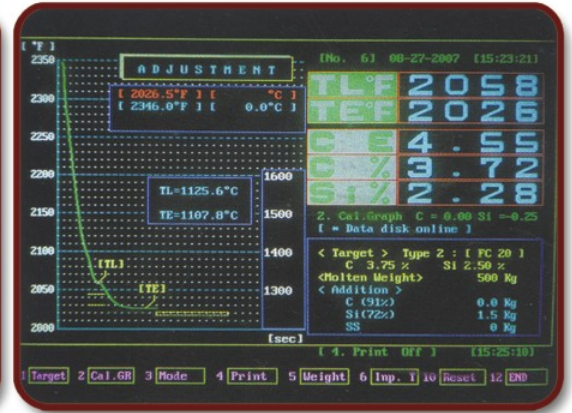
[ °F ]
2350
2300
2250
2200
2150
2100
2050
2000

ADJUSTMENT

[ 2026.5°F ] [ °C ]
[ 2346.0°F ] [ 0.0°C ]

TL=1125.6°C
TE=1107.8°C

1600
1500
1400
1300

[TL]
[TE]

[sec]

[No. 6] 08-27-2007 [15:23:21]

TL°F 2058
TE°F 2026
C.E 4.55
C % 3.72
Si % 2.28

2. Cal.Graph C = 0.00 Si =-0.25
[ = Data disk online ]

< Target > Type 2 : [ FC 20 ]
C 3.75 % Si 2.50 %
<Molten Weight> 500 Kg
< Addition >
C (91%) 0.0 Kg
Si(72%) 1.5 Kg
SS 0 Kg

[ 4. Print Off ] [15:25:10]

1 Target 2 Cal.GR 3 Mode 4 Print 5 Weight 6 Imp. T 10 Reset 12 END